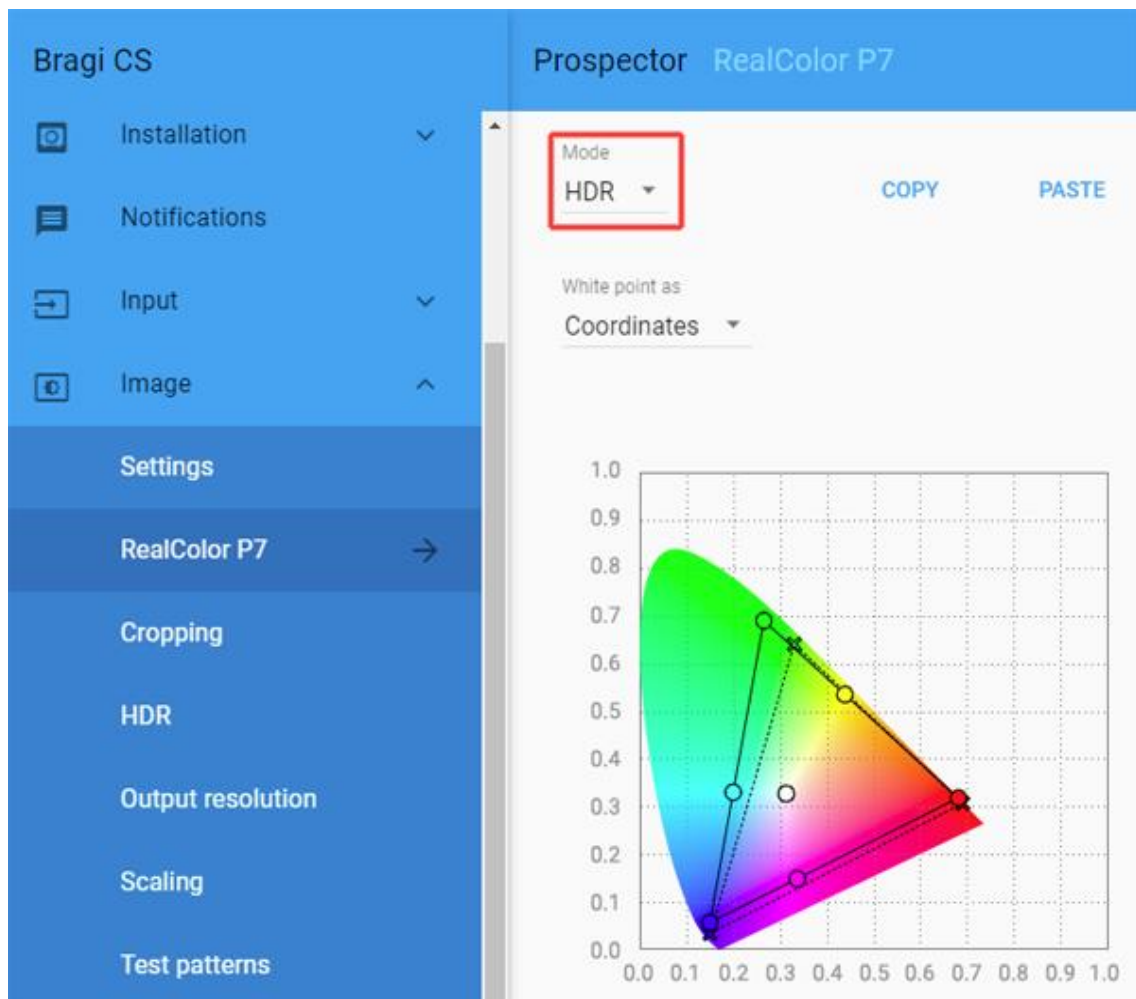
Bragi CS

Installation

Notifications

Input

Image

Settings

RealColor P7

Cropping

HDR

Output resolution

Scaling

Test patterns

Prospector RealColor P7

Mode
HDR

COPY

PASTE

White point as
Coordinates

1.0
0.9
0.8
0.7
0.6
0.5
0.4
0.3
0.2
0.1
0.0
0.0 0.1 0.2 0.3 0.4 0.5 0.6 0.7 0.8 0.9 1.0